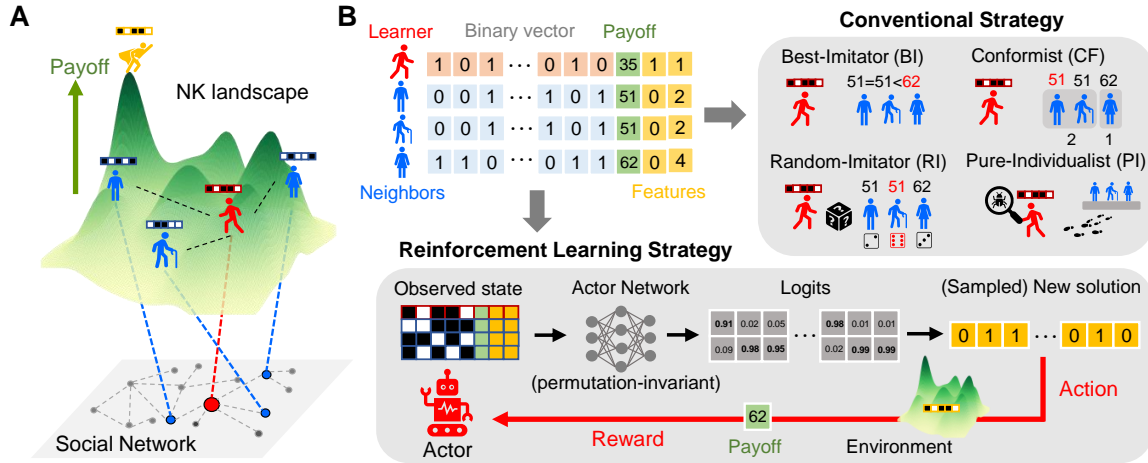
A

Payoff

NK landscape

Social Network

B

Learner Binary vector Payoff

| 1 | 0 | 1 | ··· | 0 | 1 | 0 | 35 | 1 | 1 |
|---|---|---|---|---|---|---|---|---|---|
| 0 | 0 | 1 | ··· | 1 | 0 | 1 | 51 | 0 | 2 |
| 0 | 0 | 1 | ··· | 1 | 0 | 1 | 51 | 0 | 2 |
| 1 | 1 | 0 | ··· | 0 | 1 | 1 | 62 | 0 | 4 |

Neighbors Features

Conventional Strategy

Best-Imitator (BI)

51=51<62

Conformist (CF)

51 51 62

2 1

Random-Imitator (RI)

51 51 62

Pure-Individualist (PI)

Reinforcement Learning Strategy

Observed state

Actor Network

(permutation-invariant)

Logits

| 0.91 | 0.02 | 0.05 |
|---|---|---|
| 0.09 | 0.98 | 0.95 |

···

| 0.98 | 0.01 | 0.01 |
|---|---|---|
| 0.02 | 0.99 | 0.99 |

(Sampled) New solution

| 0 | 1 | 1 | ··· | 0 | 1 | 0 |
|---|---|---|---|---|---|---|

Action

Actor

Reward

62

Payoff

Environment